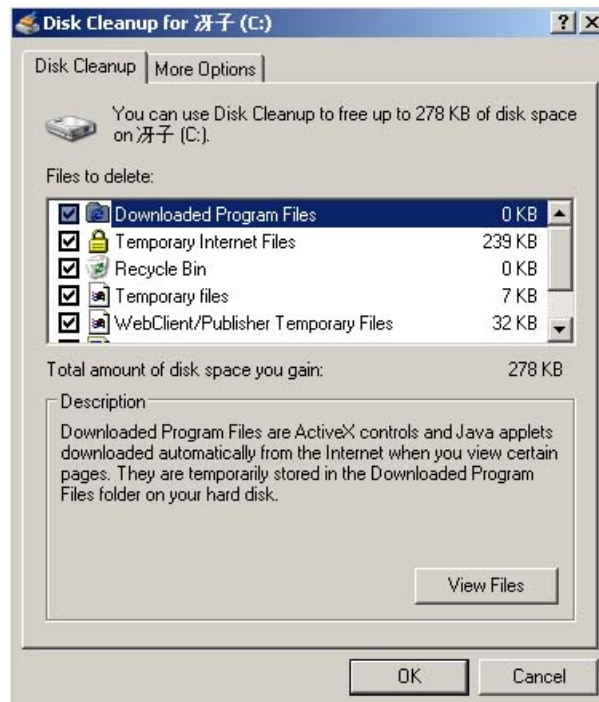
Disk Cleanup for 冴子 (C:)

?

Disk Cleanup | More Options

You can use Disk Cleanup to free up to 278 KB of disk space on 冴子 (C:).

Files to delete:

| | |
|---|---|
| Downloaded Program Files | 0 KB |
| Temporary Internet Files | 239 KB |
| Recycle Bin | 0 KB |
| Temporary files | 7 KB |
| WebClient/Publisher Temporary Files | 32 KB |

Total amount of disk space you gain: 278 KB

Description

Downloaded Program Files are ActiveX controls and Java applets downloaded automatically from the Internet when you view certain pages. They are temporarily stored in the Downloaded Program Files folder on your hard disk.

View Files

OK Cancel